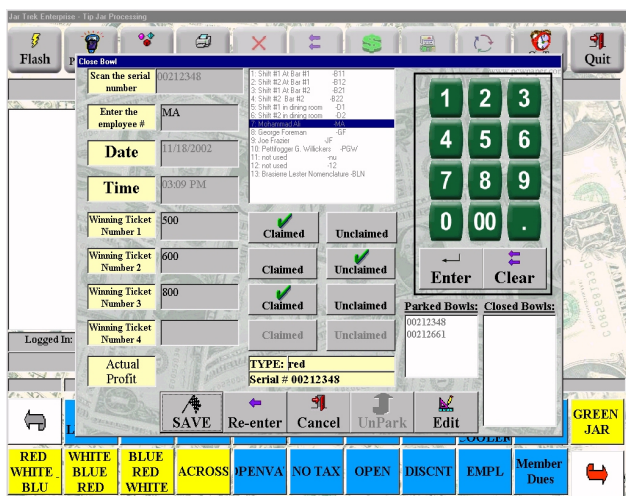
Jar Trek Enterprise - Tip Jar Processing

Flash

Quit

Close Bowl

Scan the serial number
00212348

Enter the employee #
MA

Date
11/18/2002

Time
03:09 PM

Winning Ticket Number 1
500

Winning Ticket Number 2
600

Winning Ticket Number 3
800

Winning Ticket Number 4

Actual Profit

1: Shift #1 At Bar #1 -B11
2: Shift #2 At Bar #1 -B12
3: Shift #1 At Bar #2 -B21
4: Shift #2 Bar #2 -B22
5: Shift #1 in dining room -D1
6: Shift #2 in dining room -D2
7: Mohammad Ali -MA
8: George Foreman -GF
9: Joe Frazier -JF
10: Pettifogger G. Willickers -PGW
11: not used -nu
12: not used -12
13: Brasiene Lester Nomenclature -BLN

Claimed
Unclaimed
Claimed
Unclaimed
Claimed
Unclaimed
Claimed
Unclaimed

TYPE: red
Serial # 00212348

1 2 3
4 5 6
7 8 9
0 00 .

Enter
Clear

Parked Bowls:
00212348
00212661

Closed Bowls:

Logged In:

SAVE
Re-enter
Cancel
UnPark
Edit

COOLER

GREEN JAR

RED WHITE BLU
WHITE BLUE RED
BLUE RED WHITE
ACROSS
OPENVA
NO TAX
OPEN
DISCNT
EMPL
Member Dues